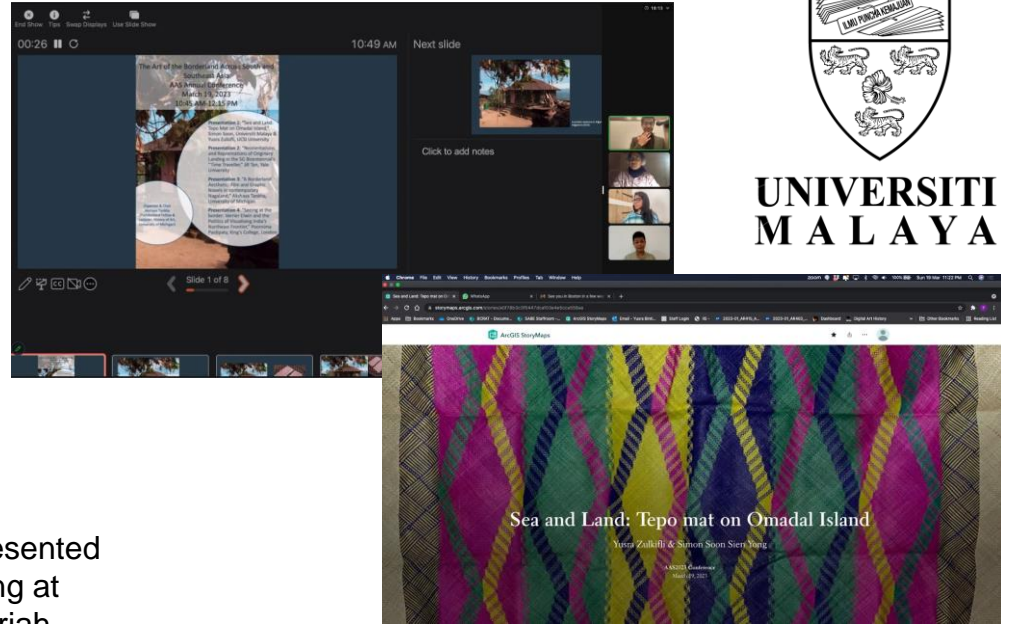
End Show Tips Swap Displays Use Slide Show

00:26

10:49 AM

Next slide

The Art of the Borderland Across South and Southeast Asia
AAS Annual Conference
March 19, 2023
10:45 AM-12:15 PM

Presentation 1: "Sea and Land: Tepo Mat on Omadal Island," Simon Soon, Universiti Malaya & Yusra Zulkifli, UCSI University

Presentation 2: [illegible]

Presentation 3: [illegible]

Presentation 4: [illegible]

Click to add notes

Slide 1 of 8

ILMU PUNCA KEMAJUAN

UNIVERSITI MALAYA

Chrome File Edit View History Bookmarks Profiles Tab Window Help

Sun 19 Mar 11:22 PM

ArcGIS StoryMaps

Sea and Land: Tepo mat on Omadal Island

Yusra Zulkifli & Simon Soon Sien Yong

AAS2023 Conference
March 19, 2023

esented
ng at
rish